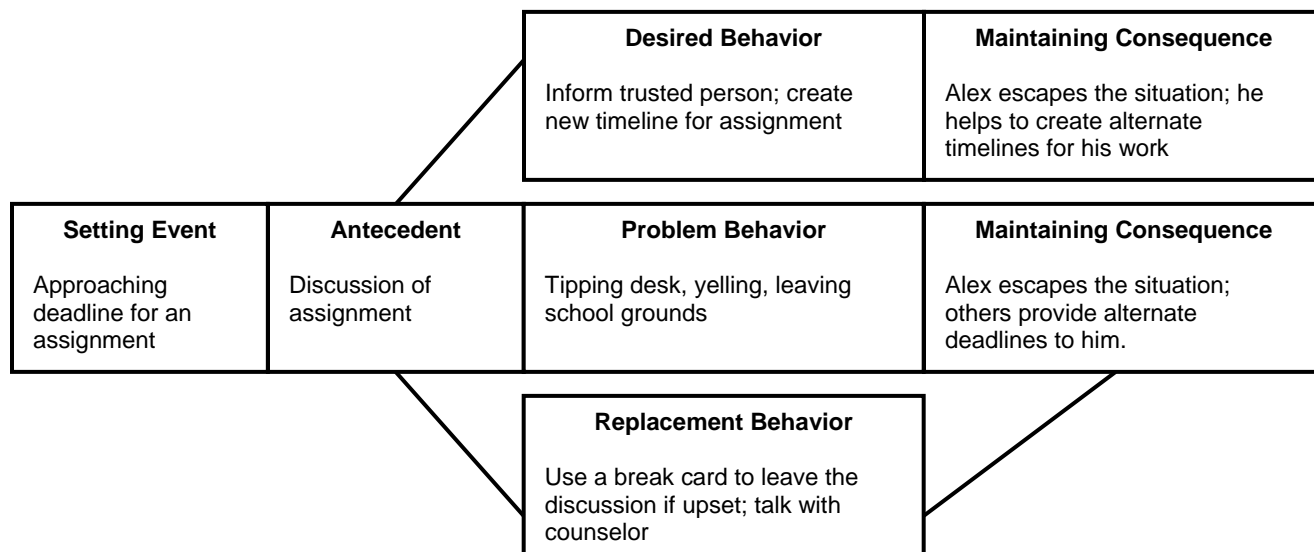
Desired Behavior

Inform trusted person; create new timeline for assignment

Maintaining Consequence

Alex escapes the situation; he helps to create alternate timelines for his work

Setting Event

Approaching deadline for an assignment

Antecedent

Discussion of assignment

Problem Behavior

Tipping desk, yelling, leaving school grounds

Maintaining Consequence

Alex escapes the situation; others provide alternate deadlines to him.

Replacement Behavior

Use a break card to leave the discussion if upset; talk with counselor